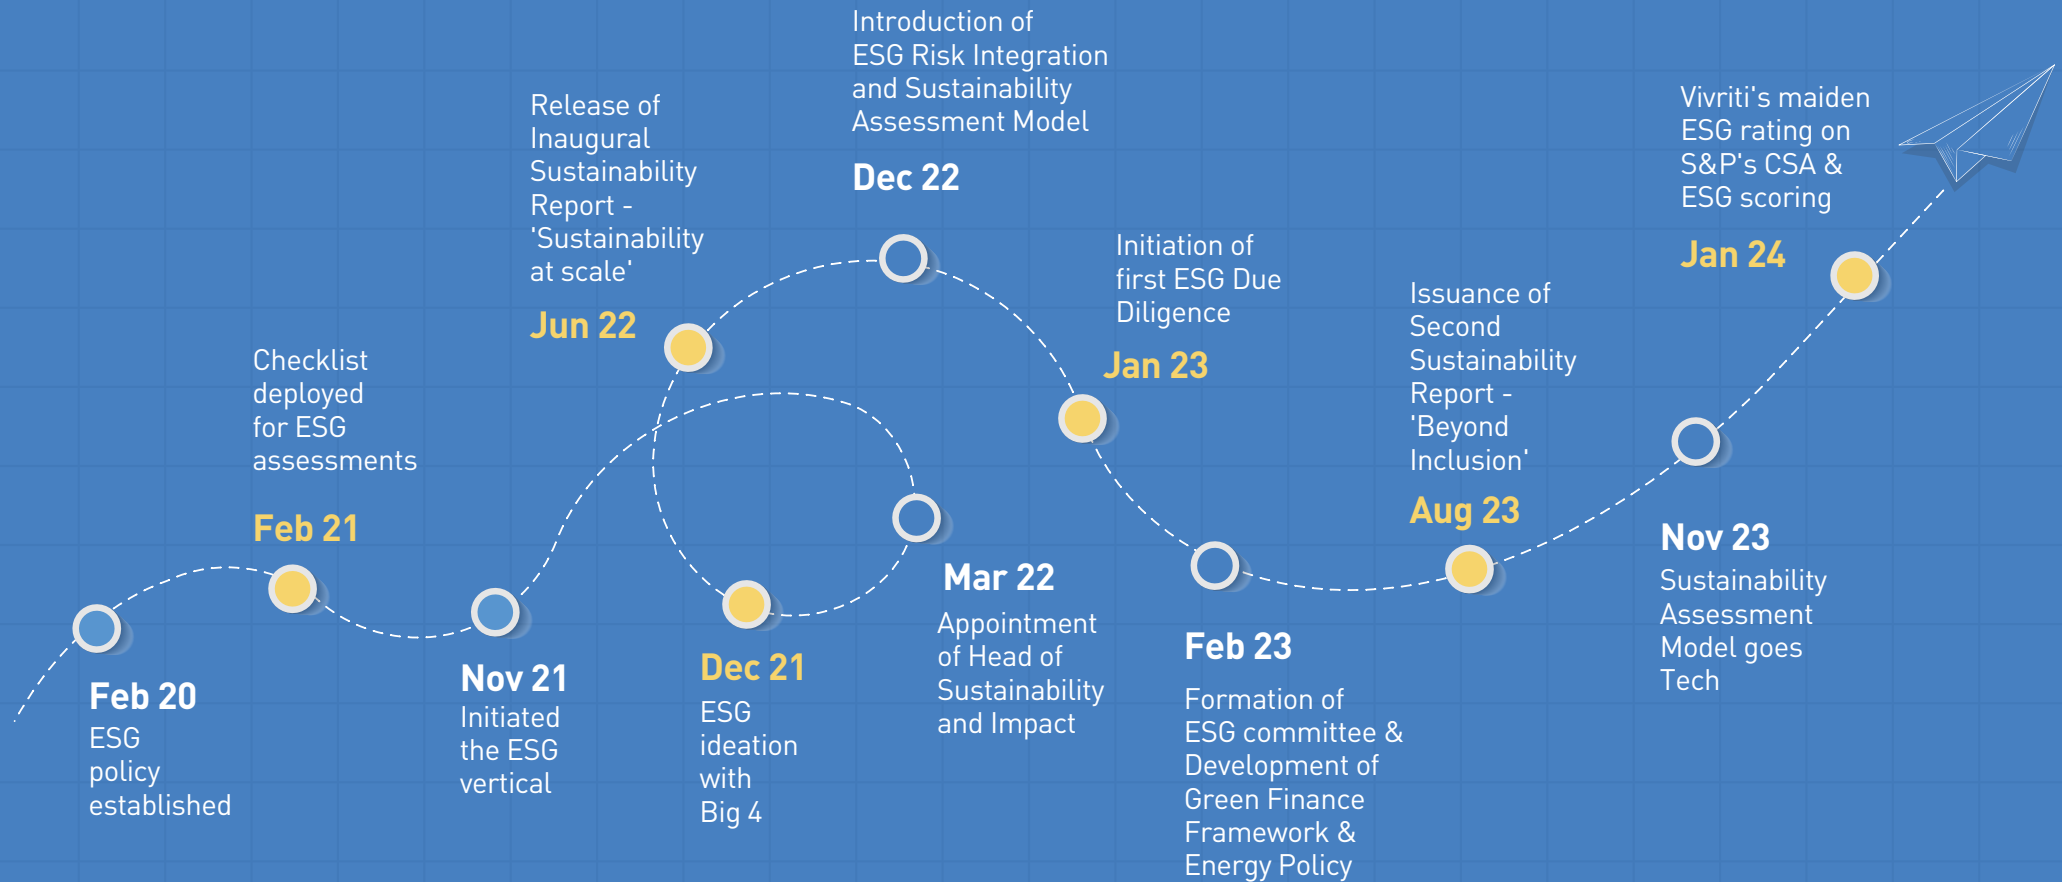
Feb 20
ESG policy established

Feb 21
Checklist deployed for ESG assessments

Nov 21
Initiated the ESG vertical

Dec 21
ESG ideation with Big 4

Mar 22
Appointment of Head of Sustainability and Impact

Jun 22
Release of Inaugural Sustainability Report - 'Sustainability at scale'

Dec 22
Introduction of ESG Risk Integration and Sustainability Assessment Model

Jan 23
Initiation of first ESG Due Diligence

Feb 23
Formation of ESG committee & Development of Green Finance Framework & Energy Policy

Aug 23
Issuance of Second Sustainability Report - 'Beyond Inclusion'

Nov 23
Sustainability Assessment Model goes Tech

Jan 24
Vivriti's maiden ESG rating on S&P's CSA & ESG scoring